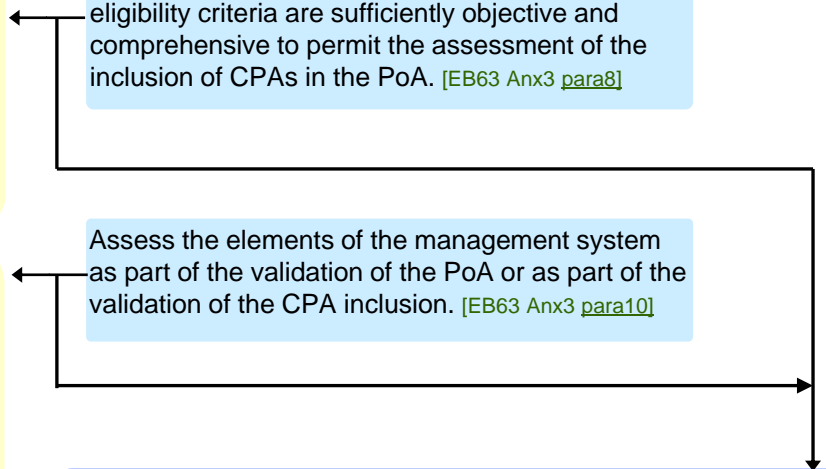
eligibility criteria are sufficiently objective and comprehensive to permit the assessment of the inclusion of CPAs in the PoA. [EB63 Anx3 para8]

Assess the elements of the management system as part of the validation of the PoA or as part of the validation of the CPA inclusion. [EB63 Anx3 para10]